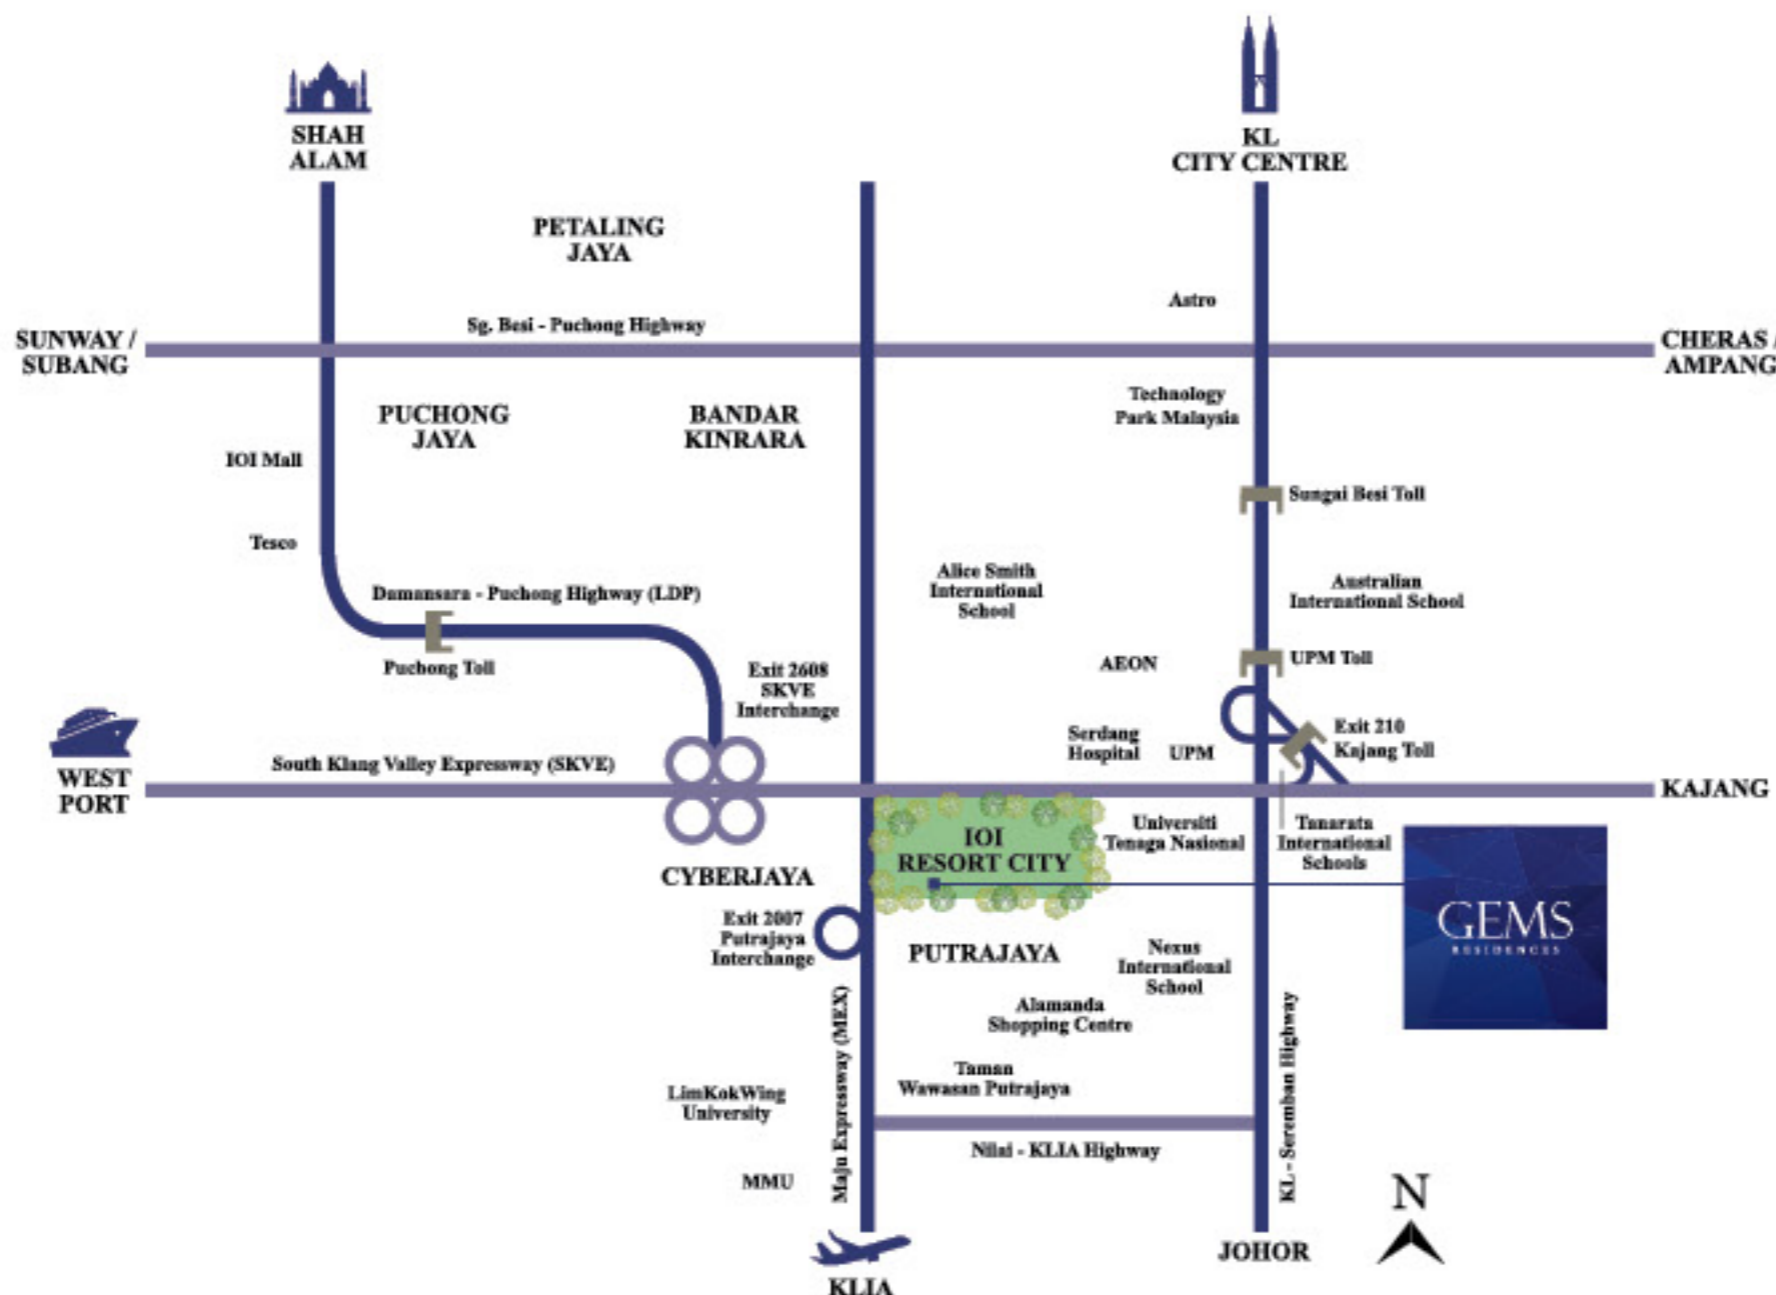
SHAH ALAM

KL CITY CENTRE

PETALING JAYA

Astro

SUNWAY / SUBANG

Sg. Besi - Puchong Highway

CHERAS / AMPANG

PUCHONG JAYA

BANDAR KINRARA

Technology Park Malaysia

IOI Mall

Sungai Besi Toll

Tesco

Alice Smith International School

Australian International School

Damansara - Puchong Highway (LDP)

AEON

UPM Toll

Puchong Toll

Exit 2608 SKVE Interchange

Exit 210 Kajang Toll

Serdang Hospital

UPM

WEST PORT

South Klang Valley Expressway (SKVE)

KAJANG

IOI RESORT CITY

Universiti Tenaga Nasional

Taylor's International Schools

CYBERJAYA

GEMS RESIDENCES

Exit 2007 Putrajaya Interchange

PUTRAJAYA

Nexus International School

Alamanda Shopping Centre

Maju Expressway (MEX)

KL - Seremban Highway

Taman Wawasan Putrajaya

LimKokWing University

Nilai - KLIA Highway

MMU

N

JOHOR

KLIA